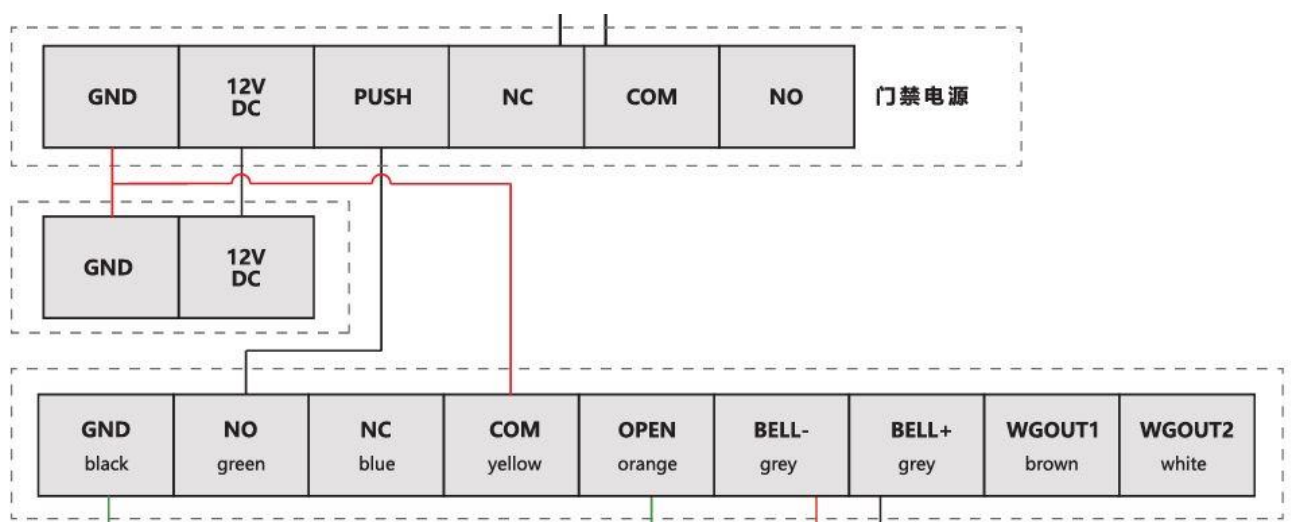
| GND | 12V DC | PUSH | NC | COM | NO |
|---|---|---|---|---|---|

门禁电源

| GND | 12V DC |
|---|---|

| GND black | NO green | NC blue | COM yellow | OPEN orange | BELL- grey | BELL+ grey | WGOUT1 brown | WGOUT2 white |
|---|---|---|---|---|---|---|---|---|